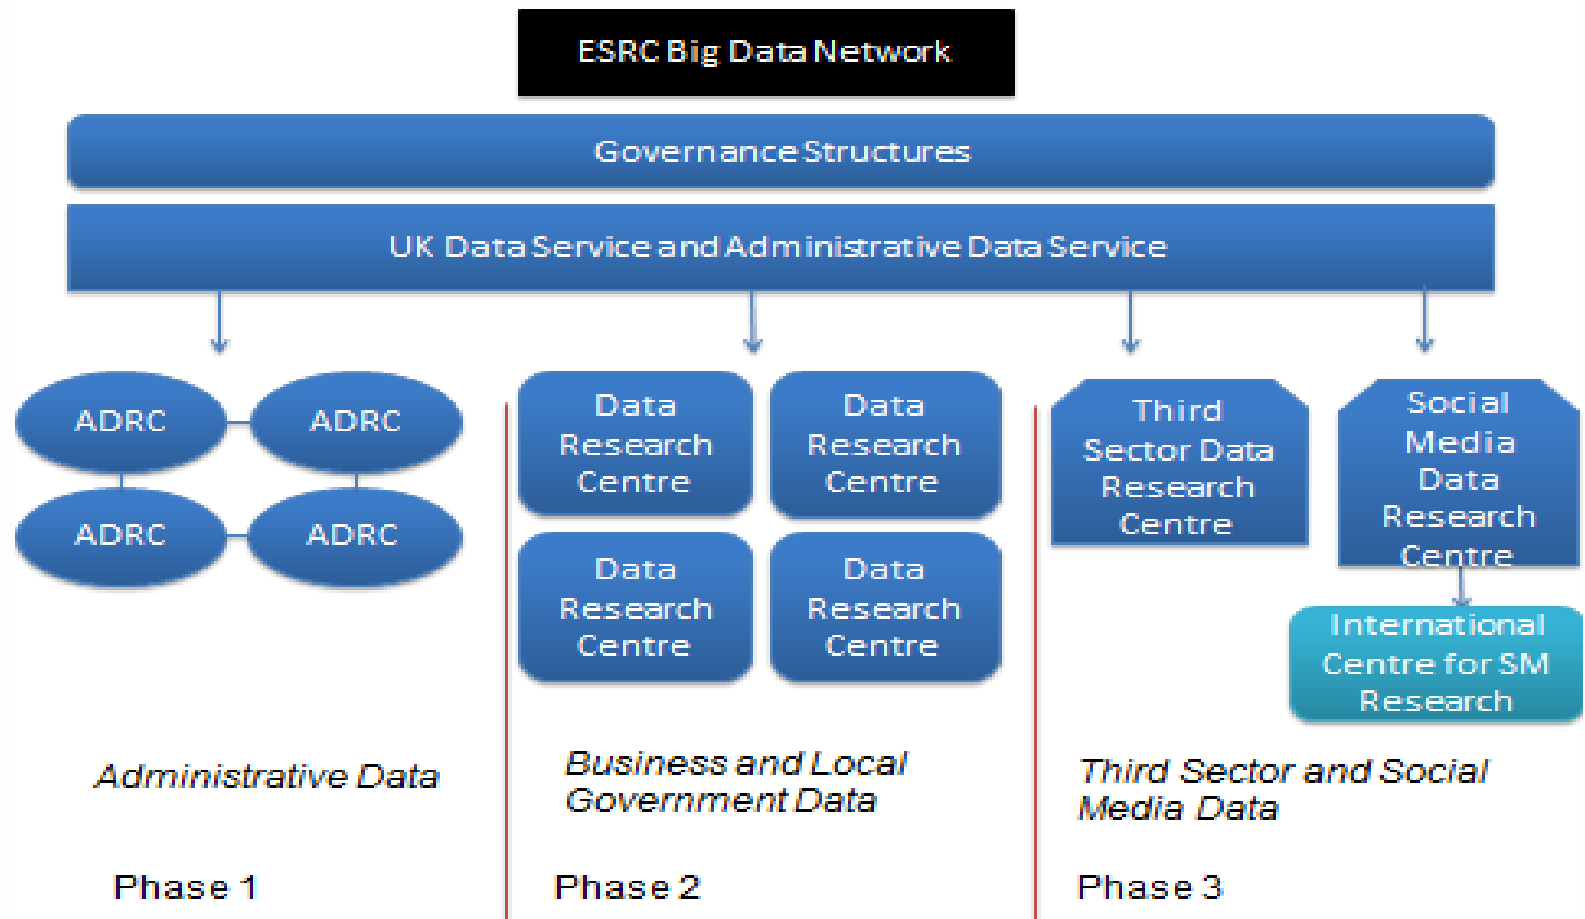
ESRC Big Data Network

Governance Structures

UK Data Service and Administrative Data Service

ADRC

ADRC

ADRC

ADRC

Data Research Centre

Data Research Centre

Data Research Centre

Data Research Centre

Third Sector Data Research Centre

Social Media Data Research Centre

International Centre for SM Research

Administrative Data

Business and Local Government Data

Third Sector and Social Media Data

Phase 1

Phase 2

Phase 3